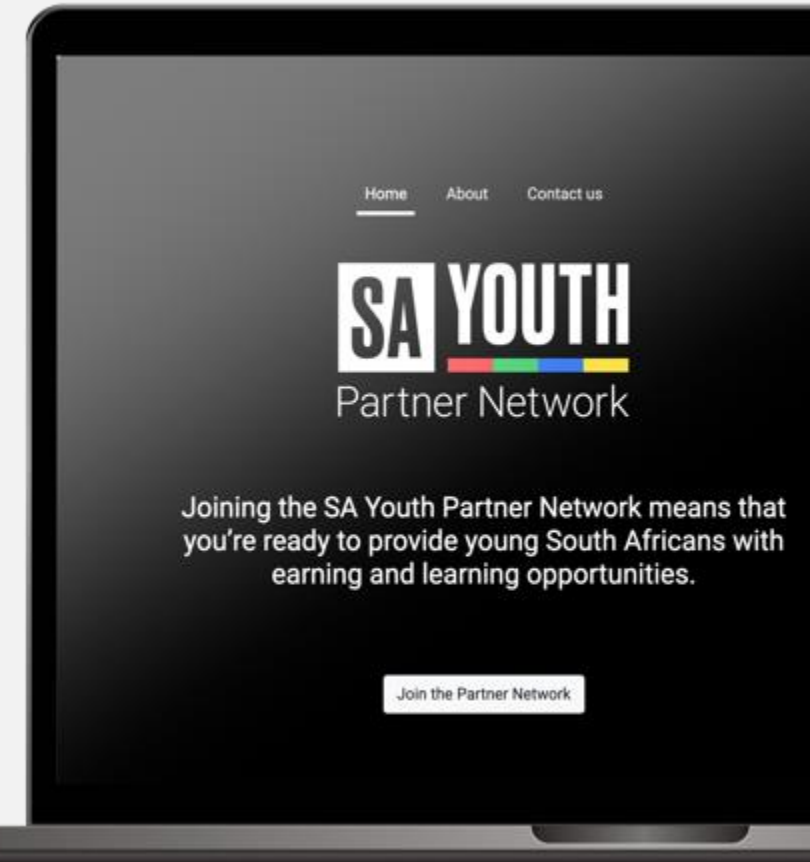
Home About Contact us

SA YOUTH
Partner Network

Joining the SA Youth Partner Network means that you’re ready to provide young South Africans with earning and learning opportunities.

Join the Partner Network